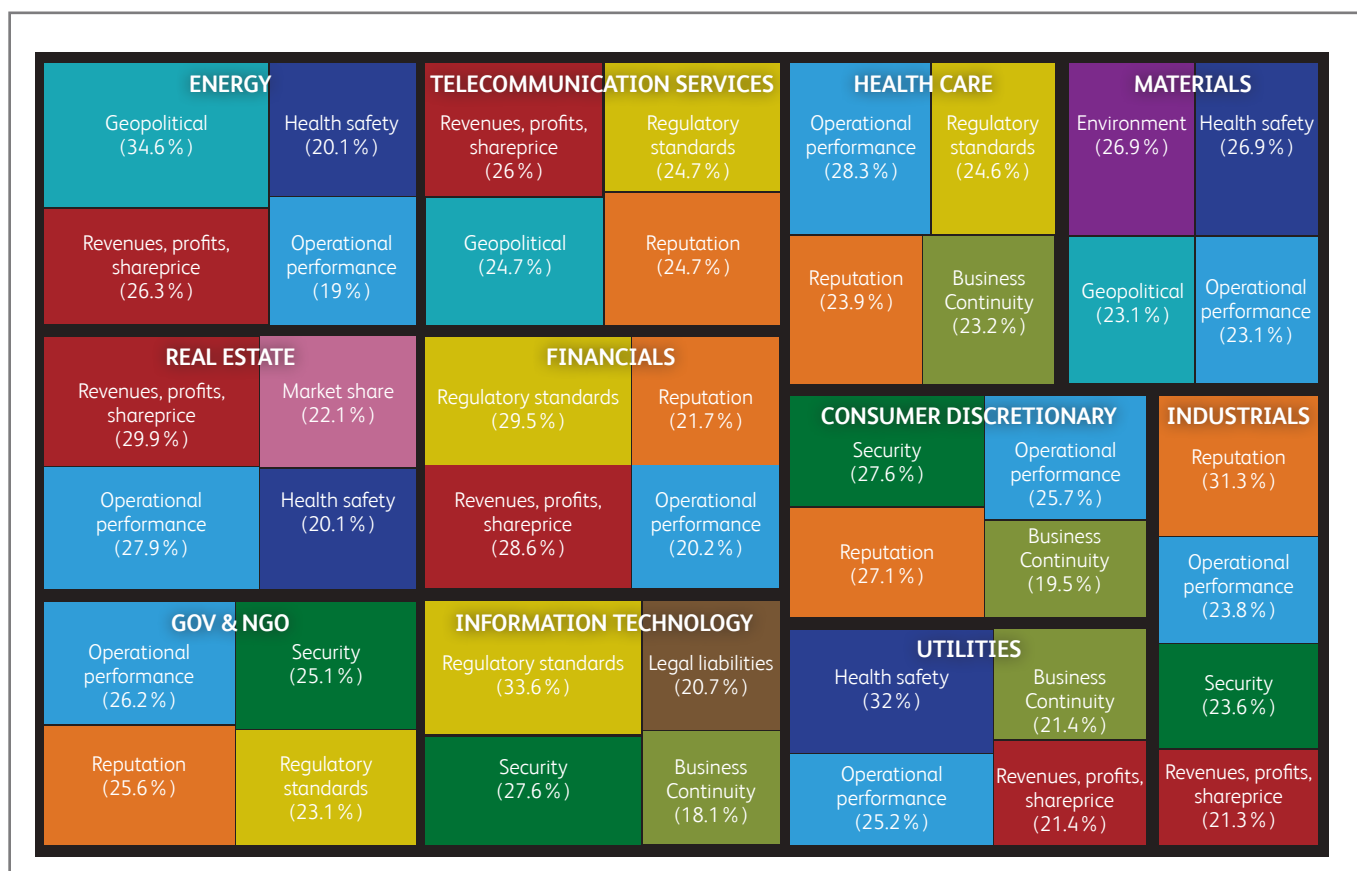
ENERGY
Geopolitical (34.6%)
Health safety (20.1%)
Revenues, profits, shareprice (26.3%)
Operational performance (19%)

TELECOMMUNICATION SERVICES
Revenues, profits, shareprice (26%)
Regulatory standards (24.7%)
Geopolitical (24.7%)
Reputation (24.7%)

HEALTH CARE
Operational performance (28.3%)
Regulatory standards (24.6%)
Reputation (23.9%)
Business Continuity (23.2%)

MATERIALS
Environment (26.9%)
Health safety (26.9%)
Geopolitical (23.1%)
Operational performance (23.1%)

REAL ESTATE
Revenues, profits, shareprice (29.9%)
Market share (22.1%)
Operational performance (27.9%)
Health safety (20.1%)

FINANCIALS
Regulatory standards (29.5%)
Reputation (21.7%)
Revenues, profits, shareprice (28.6%)
Operational performance (20.2%)

CONSUMER DISCRETIONARY
Security (27.6%)
Operational performance (25.7%)
Reputation (27.1%)
Business Continuity (19.5%)

INDUSTRIALS
Reputation (31.3%)
Operational performance (23.8%)
Security (23.6%)
Revenues, profits, shareprice (21.3%)

GOV & NGO
Operational performance (26.2%)
Security (25.1%)
Reputation (25.6%)
Regulatory standards (23.1%)

INFORMATION TECHNOLOGY
Regulatory standards (33.6%)
Legal liabilities (20.7%)
Security (27.6%)
Business Continuity (18.1%)

UTILITIES
Health safety (32%)
Business Continuity (21.4%)
Operational performance (25.2%)
Revenues, profits, shareprice (21.4%)